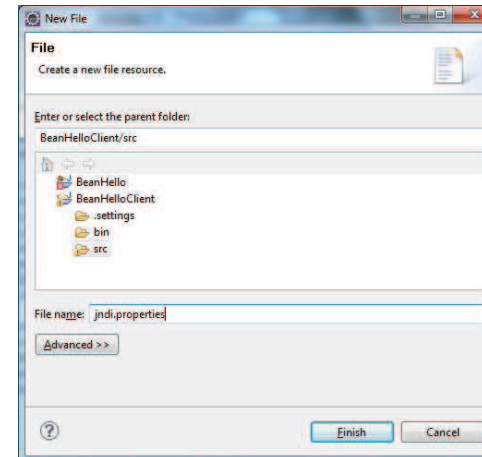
New File

File

Create a new file resource.

Enter or select the parent folder:

BeanHelloClient/src

BeanHello
BeanHelloClient
.settings
bin
src

File name: jndi.properties

Advanced >>

?

Finish

Cancel